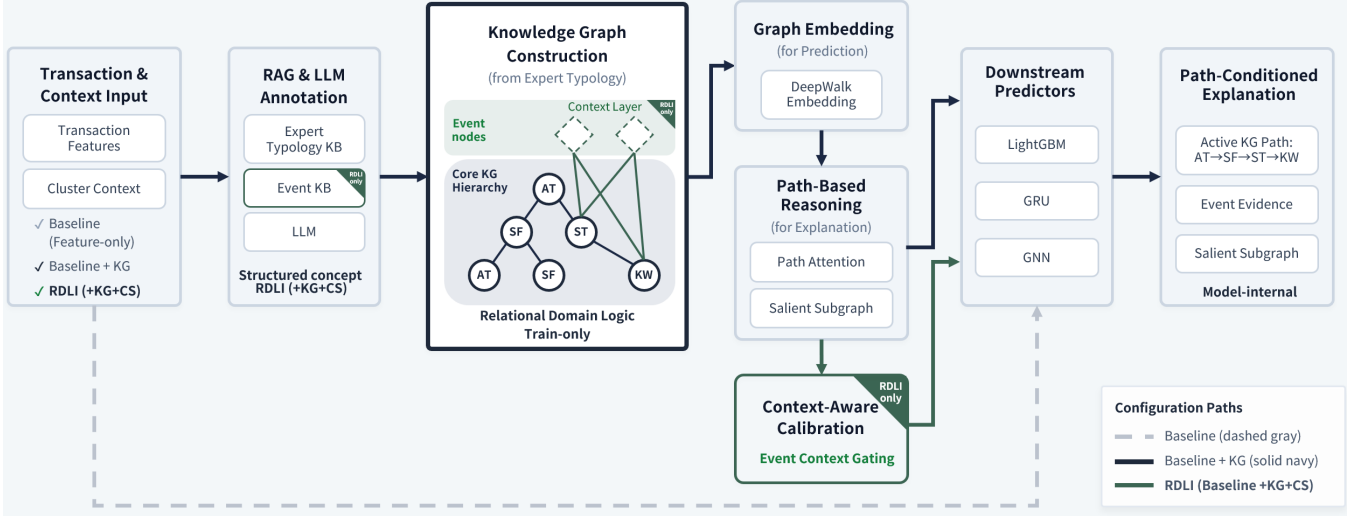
Transaction & Context Input

Transaction Features

Cluster Context

✓ Baseline (Feature-only)

✓ Baseline + KG

✓ RDLI (+KG+CS)

RAG & LLM Annotation

Expert Typology KB

Event KB

RDLI only

LLM

Structured concept RDLI (+KG+CS)

Knowledge Graph Construction

(from Expert Typology)

Event nodes

Context Layer

RDLI only

Core KG Hierarchy

AT

SF

ST

AT

SF

KW

Relational Domain Logic Train-only

Graph Embedding

(for Prediction)

DeepWalk Embedding

Path-Based Reasoning

(for Explanation)

Path Attention

Salient Subgraph

Context-Aware Calibration

RDLI only

Event Context Gating

Downstream Predictors

LightGBM

GRU

GNN

Path-Conditioned Explanation

Active KG Path: AT→SF→ST→KW

Event Evidence

Salient Subgraph

Model-internal

Configuration Paths

Baseline (dashed gray)

Baseline + KG (solid navy)

RDLI (Baseline +KG+CS)